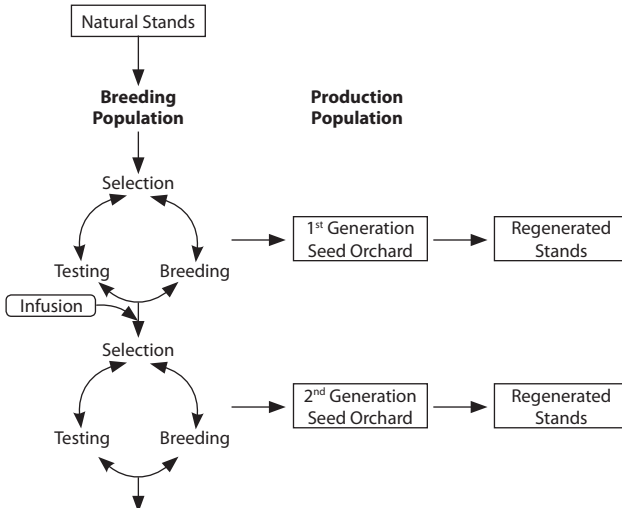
Natural Stands

Breeding Population

Production Population

Selection

Testing

Breeding

1$^{st}$ Generation Seed Orchard

Regenerated Stands

Infusion

Selection

Testing

Breeding

2$^{nd}$ Generation Seed Orchard

Regenerated Stands